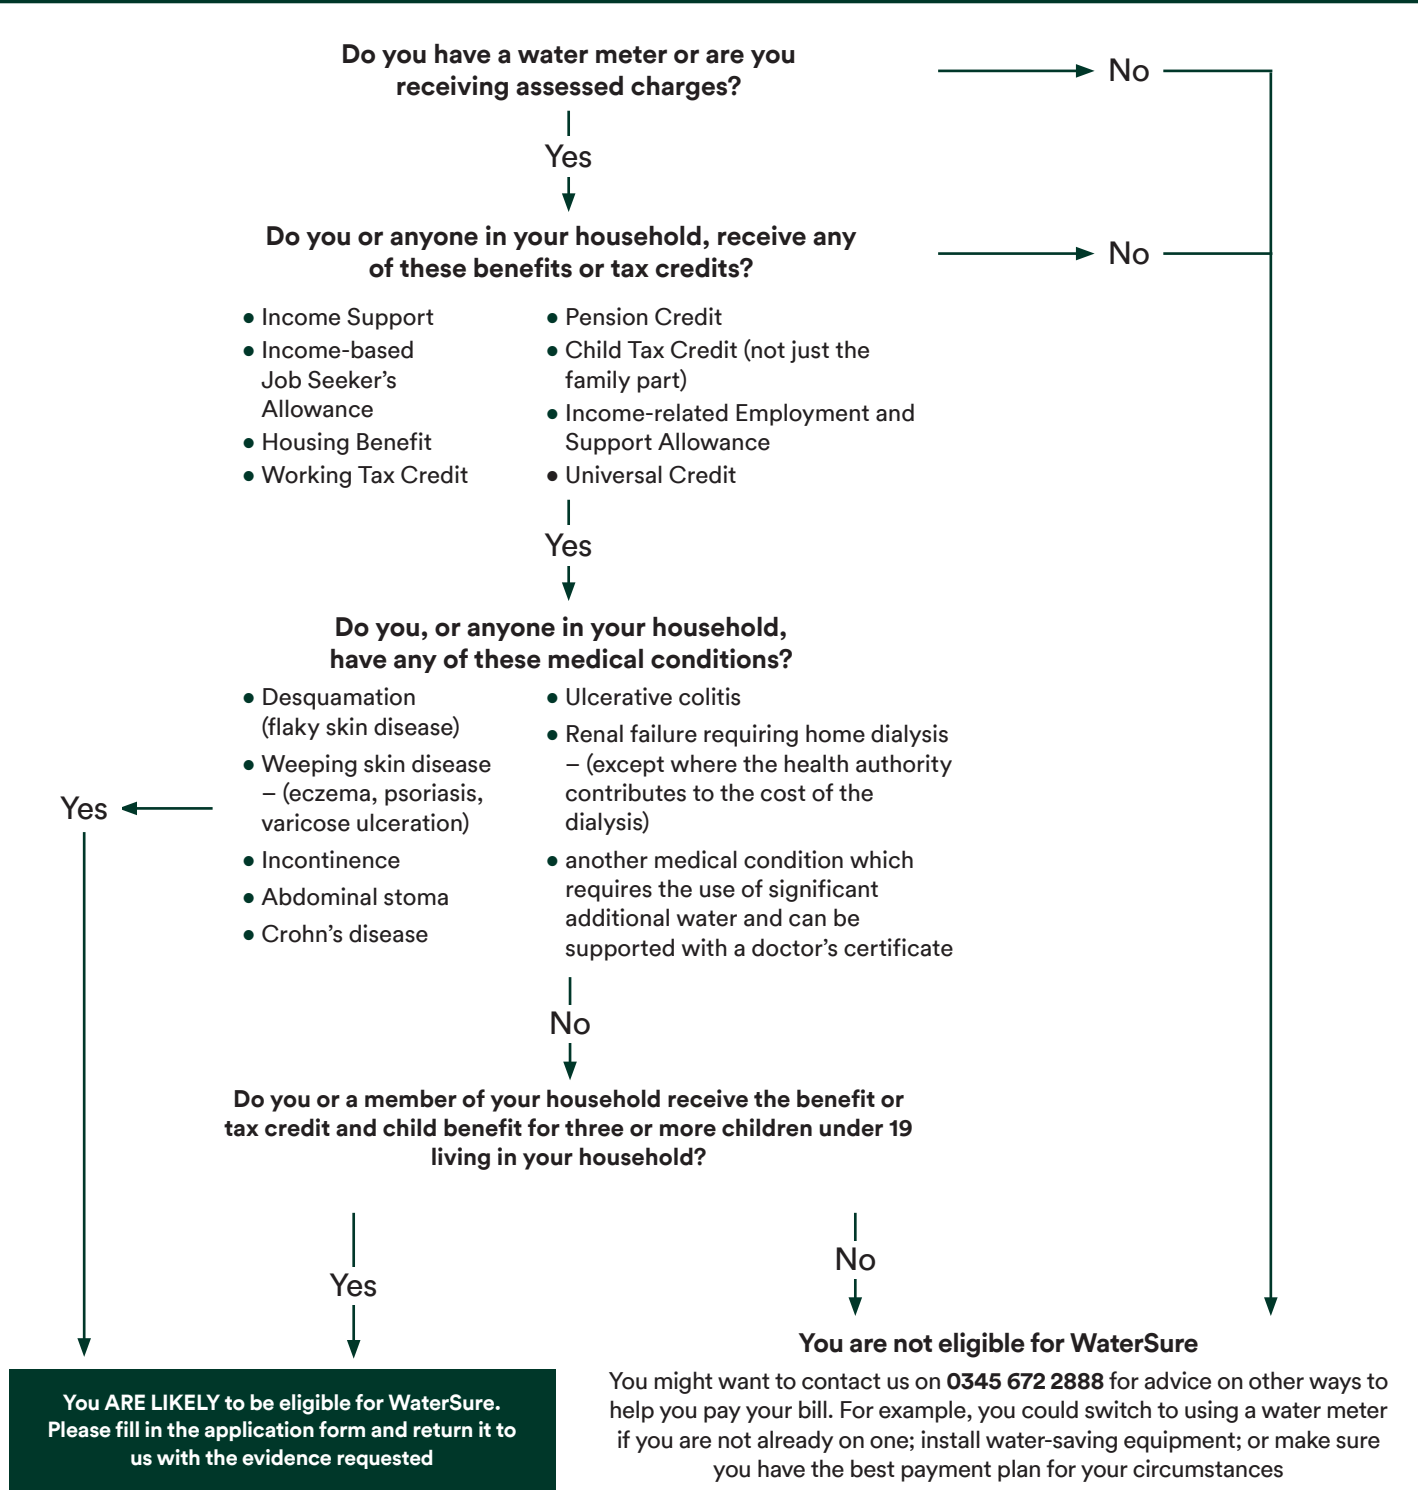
Do you have a water meter or are you receiving assessed charges?

No

Yes

Do you or anyone in your household, receive any of these benefits or tax credits?

No

- Income Support
- Income-based Job Seeker's Allowance
- Housing Benefit
- Working Tax Credit

- Pension Credit
- Child Tax Credit (not just the family part)
- Income-related Employment and Support Allowance
- Universal Credit

Yes

Do you, or anyone in your household, have any of these medical conditions?

- Desquamation (flaky skin disease)
- Weeping skin disease – (eczema, psoriasis, varicose ulceration)
- Incontinence
- Abdominal stoma
- Crohn's disease

- Ulcerative colitis
- Renal failure requiring home dialysis – (except where the health authority contributes to the cost of the dialysis)
- another medical condition which requires the use of significant additional water and can be supported with a doctor's certificate

Yes

No

Do you or a member of your household receive the benefit or tax credit and child benefit for three or more children under 19 living in your household?

Yes

No

You ARE LIKELY to be eligible for WaterSure. Please fill in the application form and return it to us with the evidence requested

You are not eligible for WaterSure

You might want to contact us on **0345 672 2888** for advice on other ways to help you pay your bill. For example, you could switch to using a water meter if you are not already on one; install water-saving equipment; or make sure you have the best payment plan for your circumstances